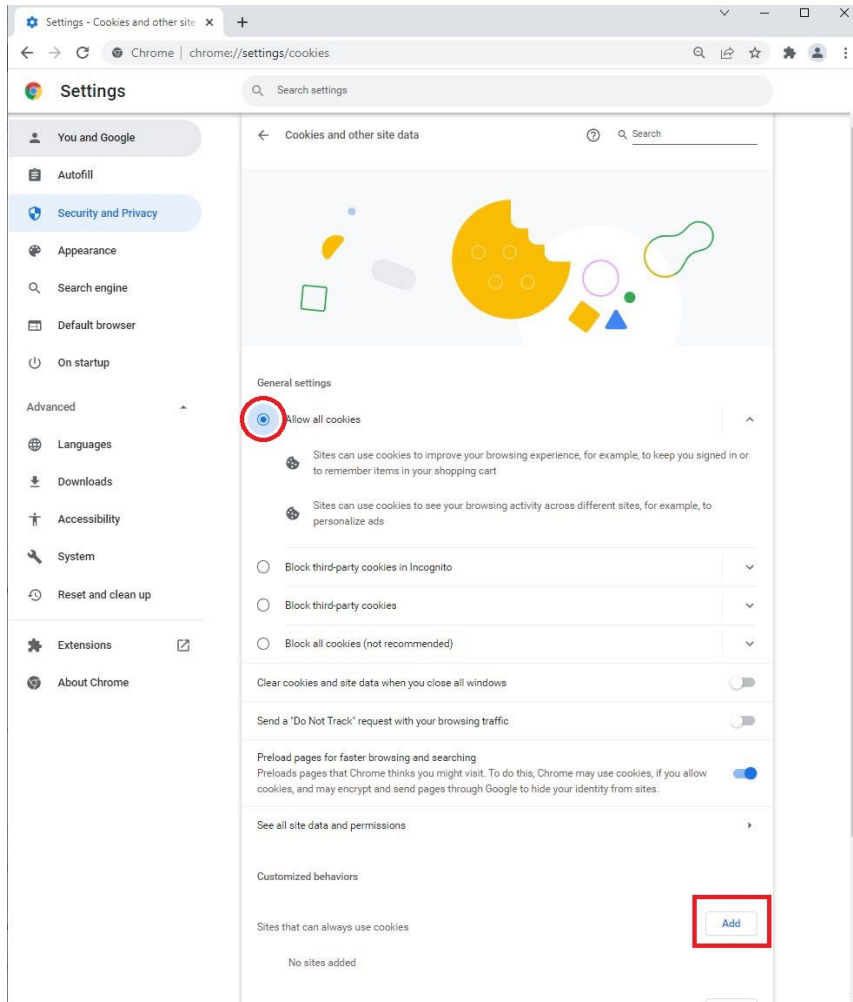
Settings - Cookies and other site ×
+

Chrome | chrome://settings/cookies

Settings

Search settings

You and Google
Autofill
Security and Privacy
Appearance
Search engine
Default browser
On startup

Advanced
Languages
Downloads
Accessibility
System
Reset and clean up

Extensions
About Chrome

Cookies and other site data
Search

General settings

Allow all cookies

Sites can use cookies to improve your browsing experience, for example, to keep you signed in or to remember items in your shopping cart

Sites can use cookies to see your browsing activity across different sites, for example, to personalize ads

Block third-party cookies in Incognito

Block third-party cookies

Block all cookies (not recommended)

Clear cookies and site data when you close all windows

Send a "Do Not Track" request with your browsing traffic

Preload pages for faster browsing and searching
Preloads pages that Chrome thinks you might visit. To do this, Chrome may use cookies, if you allow cookies, and may encrypt and send pages through Google to hide your identity from sites.

See all site data and permissions

Customized behaviors

Sites that can always use cookies
Add

No sites added